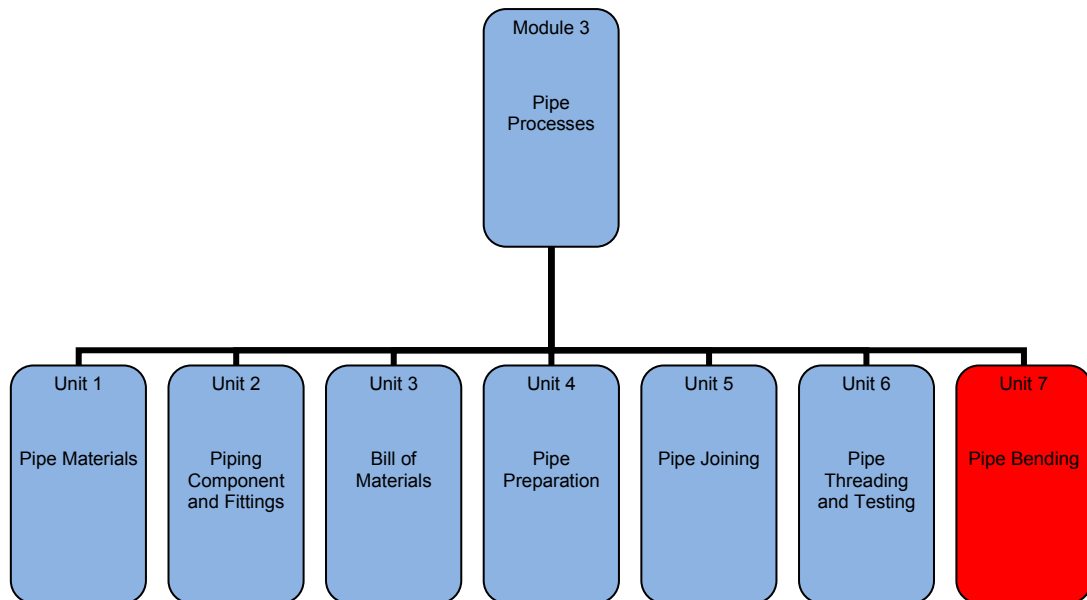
Module 3

Pipe Processes

Unit 1

Pipe Materials

Unit 2

Piping Component and Fittings

Unit 3

Bill of Materials

Unit 4

Pipe Preparation

Unit 5

Pipe Joining

Unit 6

Pipe Threading and Testing

Unit 7

Pipe Bending